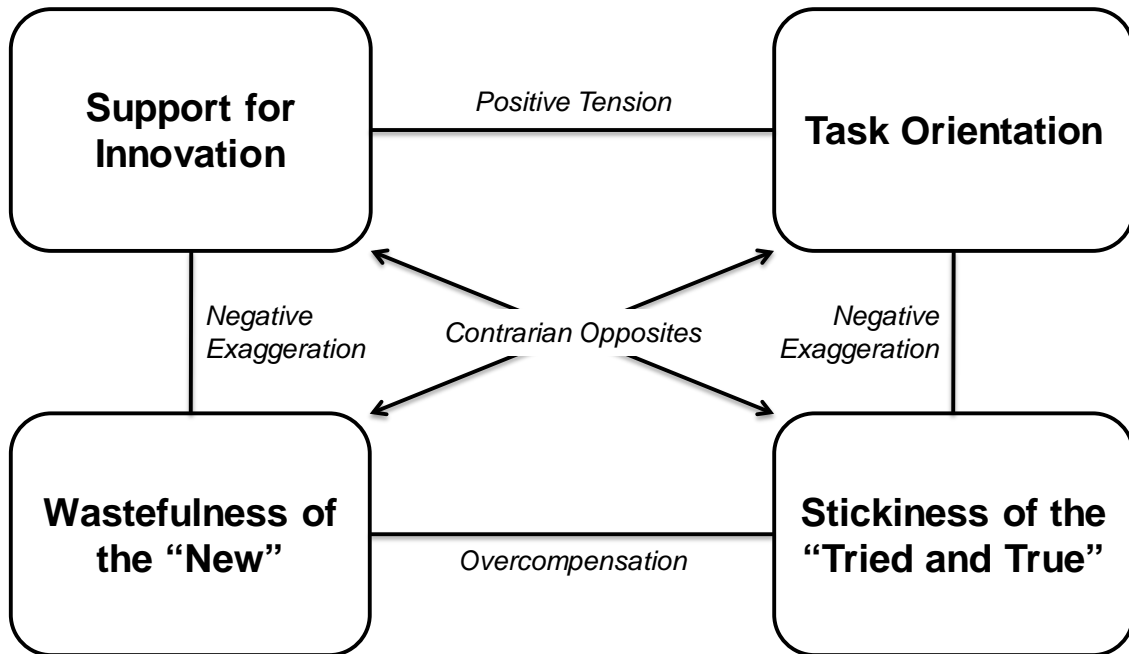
Support for Innovation

Positive Tension

Task Orientation

Negative Exaggeration

Contrarian Opposites

Negative Exaggeration

Wastefulness of the "New"

Overcompensation

Stickiness of the "Tried and True"